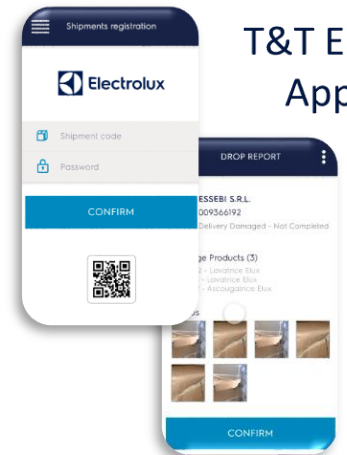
Shipments registration

Electrolux

Shipment code

Password

CONFIRM

T&T E

App

DROP REPORT

ESSEBI S.R.L.

009366192

Delivery Damaged - Not Completed

ge Products (3)

2 - Lavatrice Elux

- Lavatrice Elux

- Asciugatrice Elux

s

CONFIRM